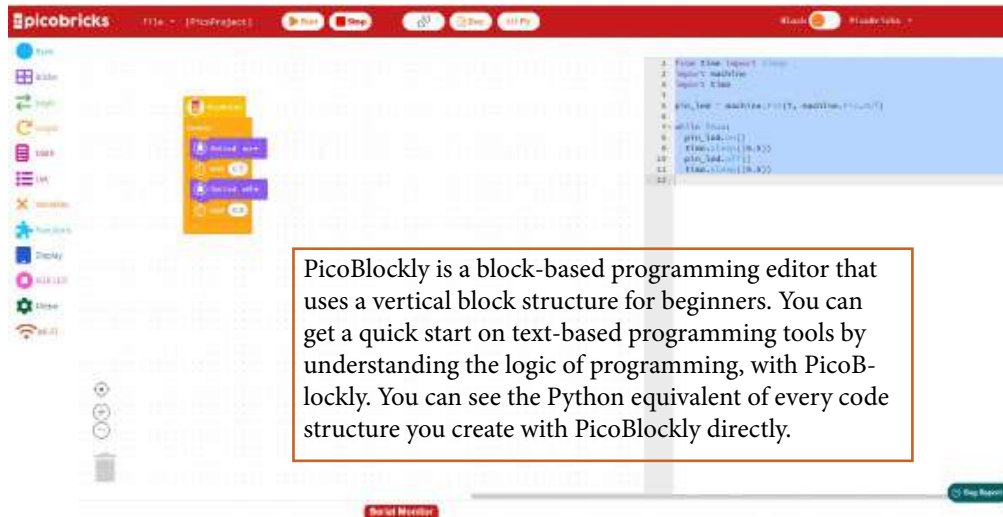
picobricks File [PicoProject] Run Stop Blocks PicoBricks

Basic
Modules
Logic
Loops
Math
List
Variables
Functions
Display
NEOLED
Motor
Wi-Fi

1 from time import sleep
2 import machine
3 import time
4
5 pin_led = machine.Pin(7, machine.Pin.OUT)
6
7 while True:
8 pin_led.on()
9 time.sleep((0.5))
10 pin_led.off()
11 time.sleep((0.5))
12

PicoBlockly is a block-based programming editor that uses a vertical block structure for beginners. You can get a quick start on text-based programming tools by understanding the logic of programming, with PicoBlockly. You can see the Python equivalent of every code structure you create with PicoBlockly directly.

Serial Monitor
Bug Report